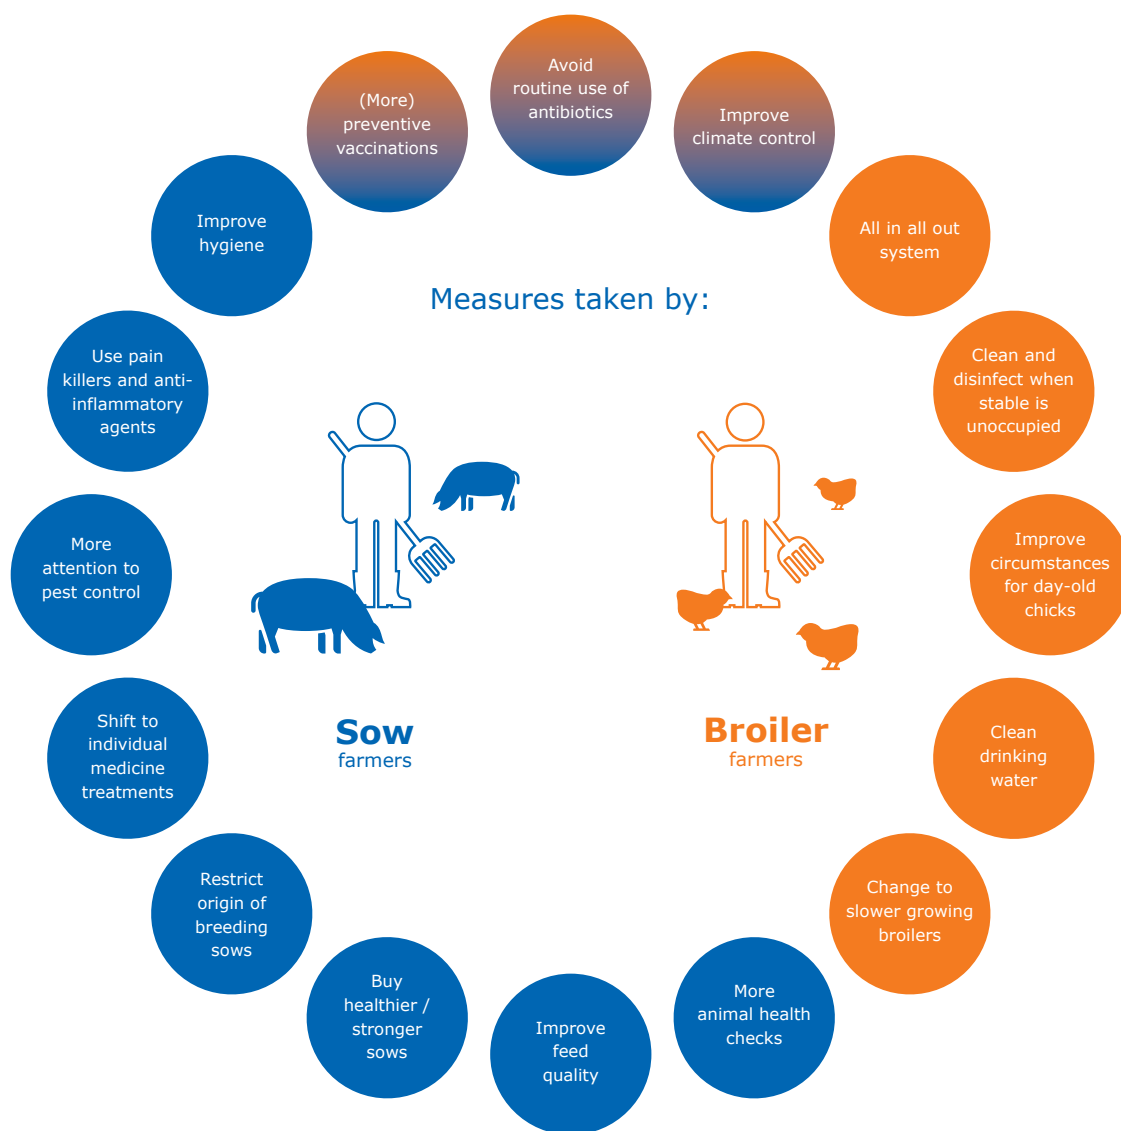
Avoid routine use of antibiotics

Improve climate control

All in all out system

Clean and disinfect when stable is unoccupied

Improve circumstances for day-old chicks

Clean drinking water

Change to slower growing broilers

More animal health checks

Improve feed quality

Buy healthier / stronger sows

Restrict origin of breeding sows

Shift to individual medicine treatments

More attention to pest control

Use pain killers and anti-inflammatory agents

Improve hygiene

(More) preventive vaccinations

Measures taken by:

Sow farmers

Broiler farmers